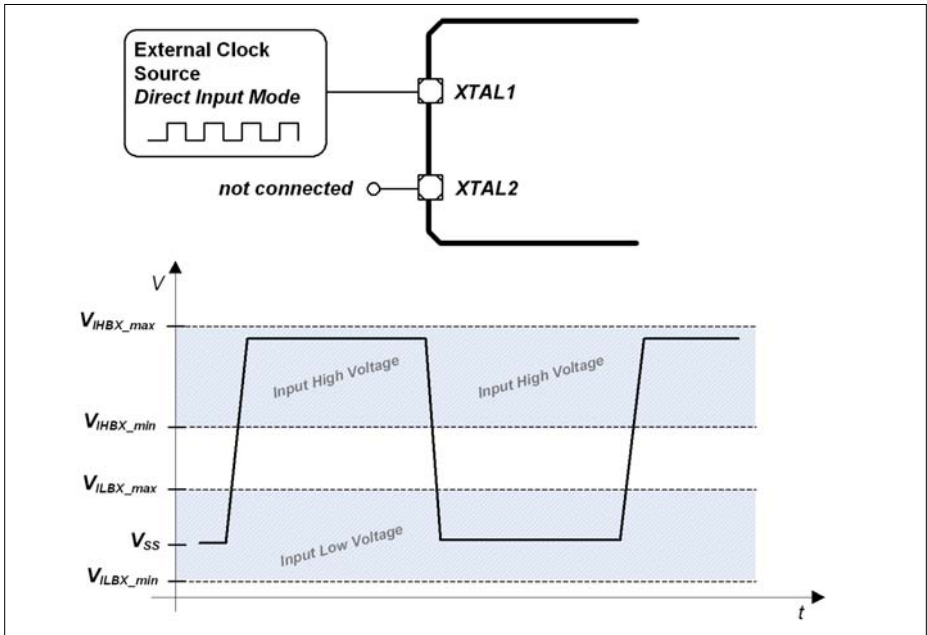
External Clock Source
Direct Input Mode

XTAL1

not connected

XTAL2

V

$V_{IHBX\_max}$

$V_{IHBX\_min}$

$V_{ILBX\_max}$

$V_{SS}$

$V_{ILBX\_min}$

Input High Voltage

Input High Voltage

Input Low Voltage

t